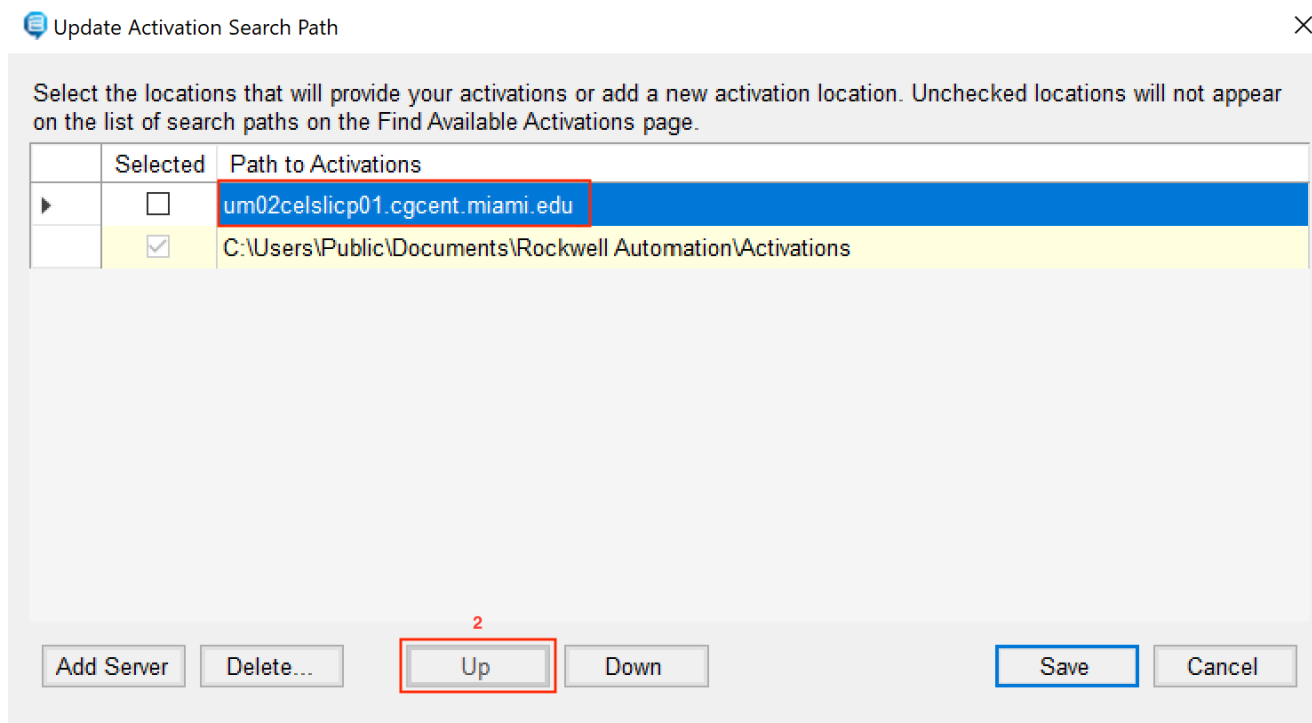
Update Activation Search Path

Select the locations that will provide your activations or add a new activation location. Unchecked locations will not appear on the list of search paths on the Find Available Activations page.

| | Selected | Path to Activations |
|---|---|---|
| ▸ | ☐ | um02celslicp01.cgcent.miami.edu |
| | ☑ | C:\Users\Public\Documents\Rockwell Automation\Activations |

2

Add Server | Delete... | Up | Down | Save | Cancel